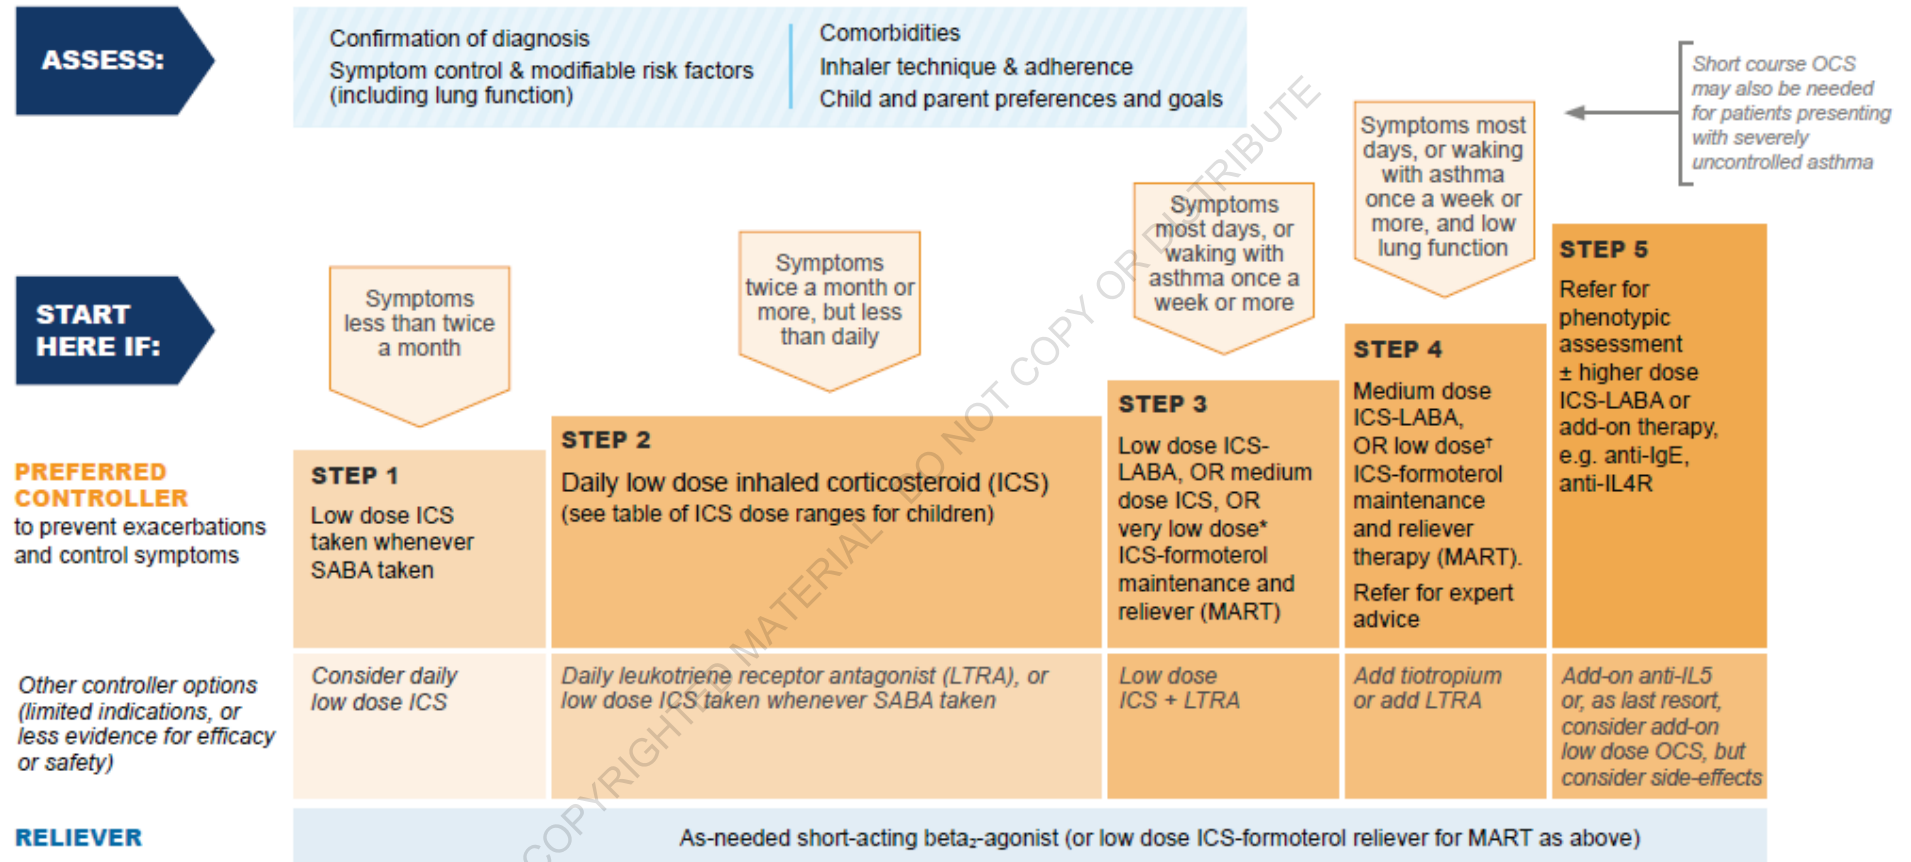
ASSESS:

Confirmation of diagnosis
Symptom control & modifiable risk factors (including lung function)

Comorbidities
Inhaler technique & adherence
Child and parent preferences and goals

Short course OCS may also be needed for patients presenting with severely uncontrolled asthma

START HERE IF:

Symptoms less than twice a month

Symptoms twice a month or more, but less than daily

Symptoms most days, or waking with asthma once a week or more

Symptoms most days, or waking with asthma once a week or more, and low lung function

PREFERRED CONTROLLER
to prevent exacerbations and control symptoms

STEP 1
Low dose ICS taken whenever SABA taken

STEP 2
Daily low dose inhaled corticosteroid (ICS)
(see table of ICS dose ranges for children)

STEP 3
Low dose ICS-LABA, OR medium dose ICS, OR very low dose* ICS-formoterol maintenance and reliever (MART)

STEP 4
Medium dose ICS-LABA, OR low dose† ICS-formoterol maintenance and reliever therapy (MART).
Refer for expert advice

STEP 5
Refer for phenotypic assessment ± higher dose ICS-LABA or add-on therapy, e.g. anti-IgE, anti-IL4R

Other controller options (limited indications, or less evidence for efficacy or safety)

Consider daily low dose ICS

Daily leukotriene receptor antagonist (LTRA), or low dose ICS taken whenever SABA taken

Low dose ICS + LTRA

Add tiotropium or add LTRA

Add-on anti-IL5 or, as last resort, consider add-on low dose OCS, but consider side-effects

RELIEVER

As-needed short-acting beta$_2$-agonist (or low dose ICS-formoterol reliever for MART as above)

COPYRIGHTED MATERIAL DO NOT COPY OR DISTRIBUTE